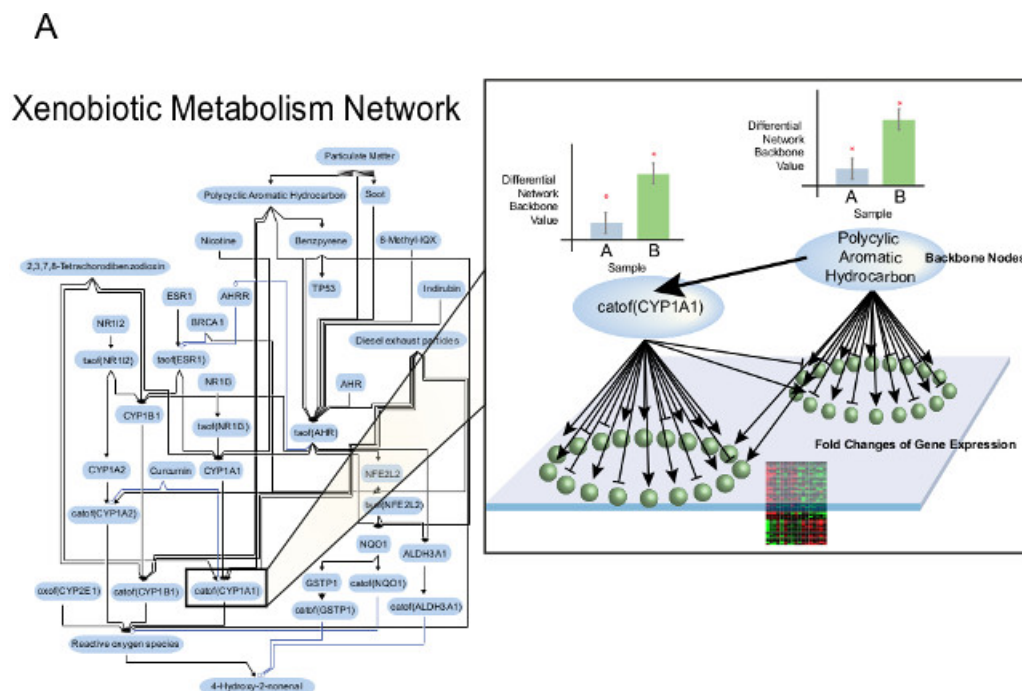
A

Xenobiotic Metabolism Network

Particulate Matter
Polycyclic Aromatic Hydrocarbon
Soot
Nicotine
Benzpyrene
8-Methyl-IQX
2,3,7,8-Tetrachorodibenzodioxin
TP53
Indirubin
ESR1
AHRR
NR1I2
BRCA1
Diesel exhaust particles
taof(NR1I2)
taof(ESR1)
NR1D
AHR
CYP1B1
taof(NR1D)
taof(AHR)
CYP1A2
Curcumin
CYP1A1
NFE2L2
catof(CYP1A2)
taof(NFE2L2)
NQO1
ALDH3A1
catof(CYP2E1)
catof(CYP1B1)
catof(CYP1A1)
GSTP1
catof(NQO1)
catof(GSTP1)
catof(ALDH3A1)
Reactive oxygen species
4-Hydroxy-2-nonenal

Differential Network Backbone Value
A B
Sample

Differential Network Backbone Value
A B
Sample

Polycylic Aromatic Hydrocarbon
Backbone Nodes
catof(CYP1A1)
Fold Changes of Gene Expression